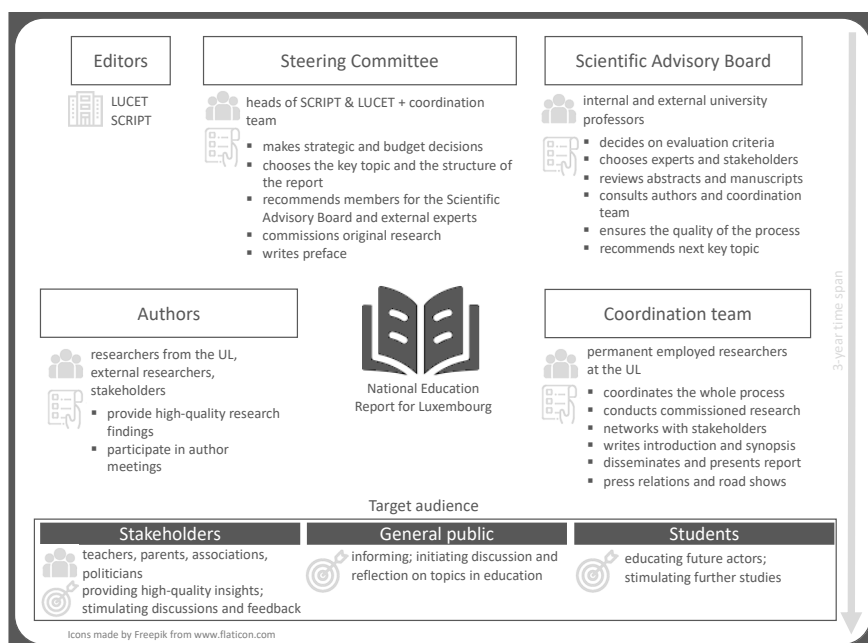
Editors

LUCET
SCRIPT

Steering Committee

heads of SCRIPT & LUCET + coordination team

- makes strategic and budget decisions
- chooses the key topic and the structure of the report
- recommends members for the Scientific Advisory Board and external experts
- commissions original research
- writes preface

Scientific Advisory Board

internal and external university professors

- decides on evaluation criteria
- chooses experts and stakeholders
- reviews abstracts and manuscripts
- consults authors and coordination team
- ensures the quality of the process
- recommends next key topic

Authors

researchers from the UL, external researchers, stakeholders

- provide high-quality research findings
- participate in author meetings

National Education Report for Luxembourg

Coordination team

permanent employed researchers at the UL

- coordinates the whole process
- conducts commissioned research
- networks with stakeholders
- writes introduction and synopsis
- disseminates and presents report
- press relations and road shows

3-year time span

Target audience

Stakeholders

teachers, parents, associations, politicians
providing high-quality insights; stimulating discussions and feedback

General public

informing; initiating discussion and reflection on topics in education

Students

educating future actors; stimulating further studies

Icons made by Freepik from www.flaticon.com